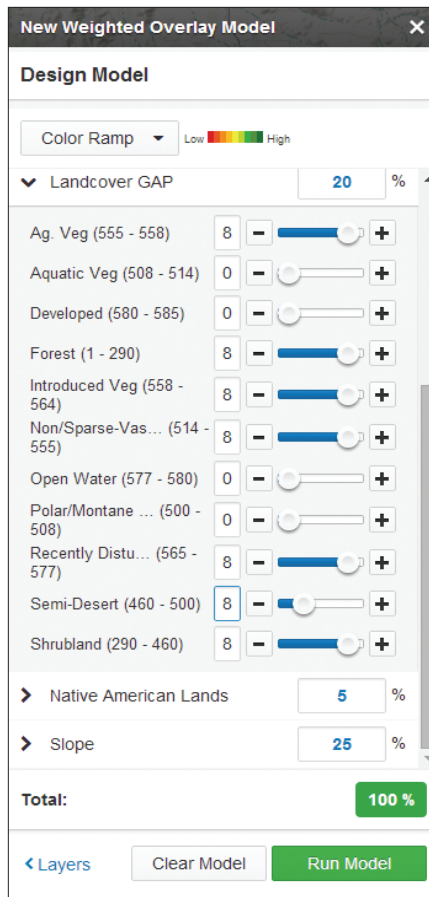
New Weighted Overlay Model ✕

Design Model

Color Ramp ▾ Low High

Landcover GAP 20 %

Ag. Veg (555 - 558) 8 − +

Aquatic Veg (508 - 514) 0 − +

Developed (580 - 585) 0 − +

Forest (1 - 290) 8 − +

Introduced Veg (558 - 564) 8 − +

Non/Sparse-Vas... (514 - 555) 8 − +

Open Water (577 - 580) 0 − +

Polar/Montane ... (500 - 508) 0 − +

Recently Distu... (565 - 577) 8 − +

Semi-Desert (460 - 500) 8 − +

Shrubland (290 - 460) 8 − +

Native American Lands 5 %

Slope 25 %

Total: 100 %

< Layers Clear Model Run Model